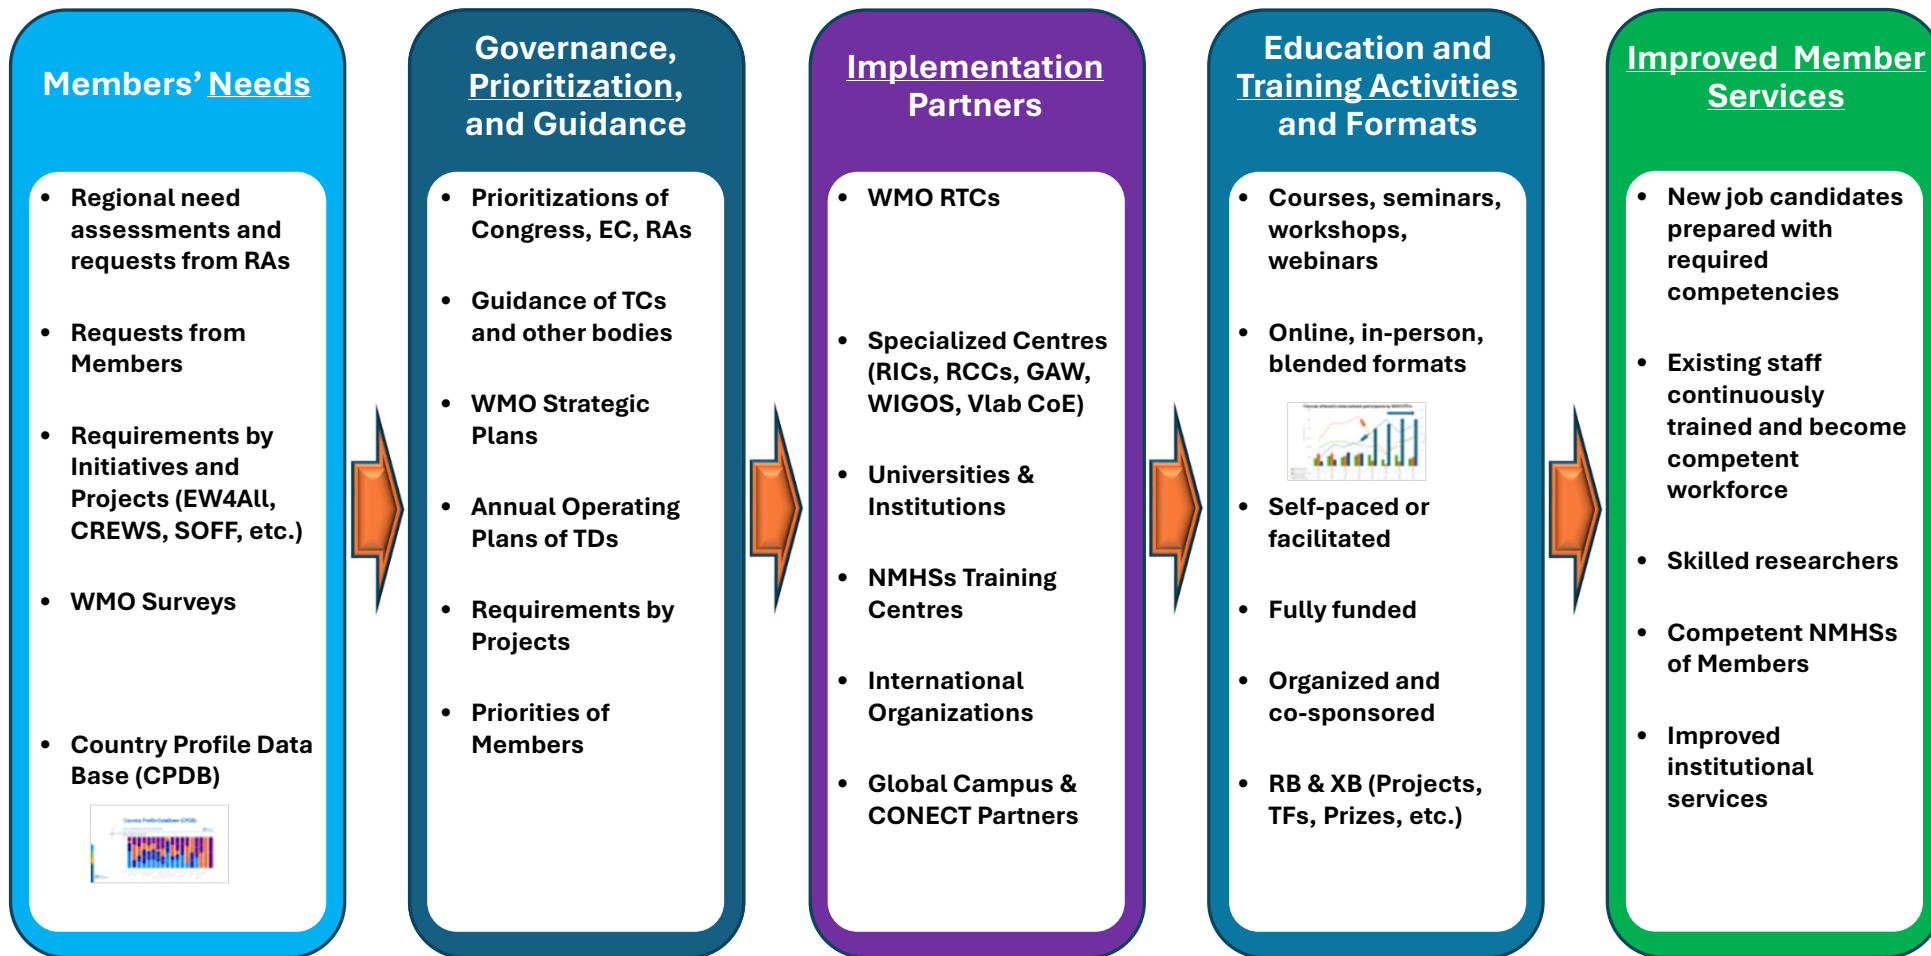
Members' Needs

- Regional need assessments and requests from RAs
- Requests from Members
- Requirements by Initiatives and Projects (EW4All, CREWS, SOFF, etc.)
- WMO Surveys
- Country Profile Data Base (CPDB)

Governance, Prioritization, and Guidance

- Prioritizations of Congress, EC, RAs
- Guidance of TCs and other bodies
- WMO Strategic Plans
- Annual Operating Plans of TDs
- Requirements by Projects
- Priorities of Members

Implementation Partners

- WMO RTCs
- Specialized Centres (RICs, RCCs, GAW, WIGOS, Vlab CoE)
- Universities & Institutions
- NMHSs Training Centres
- International Organizations
- Global Campus & CONECT Partners

Education and Training Activities and Formats

- Courses, seminars, workshops, webinars
- Online, in-person, blended formats
- Self-paced or facilitated
- Fully funded
- Organized and co-sponsored
- RB & XB (Projects, TFs, Prizes, etc.)

Improved Member Services

- New job candidates prepared with required competencies
- Existing staff continuously trained and become competent workforce
- Skilled researchers
- Competent NMHSs of Members
- Improved institutional services